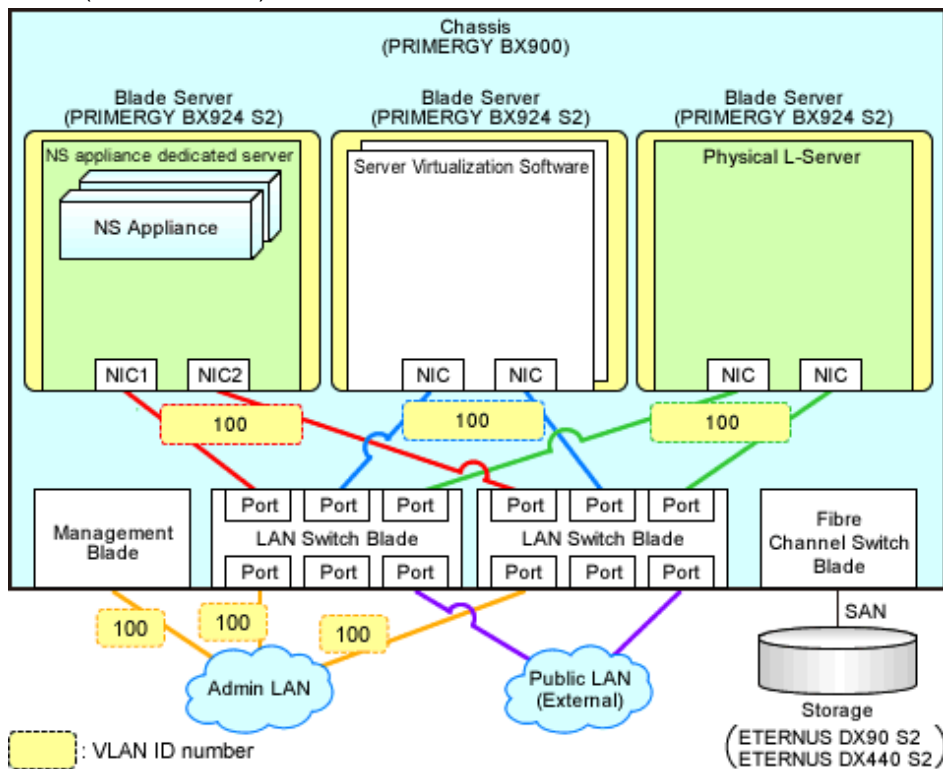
Chassis
(PRIMERGY BX900)

Blade Server
(PRIMERGY BX924 S2)

Blade Server
(PRIMERGY BX924 S2)

Blade Server
(PRIMERGY BX924 S2)

NS appliance dedicated server

NS Appliance

Server Virtualization Software

Physical L-Server

NIC1 NIC2

NIC NIC

NIC NIC

100

100

100

Management Blade

Port Port Port
LAN Switch Blade
Port Port Port

Port Port Port
LAN Switch Blade
Port Port Port

Fibre Channel Switch Blade

SAN

100

100

100

Admin LAN

Public LAN (External)

Storage
(ETERNUS DX90 S2
ETERNUS DX440 S2)

: VLAN ID number